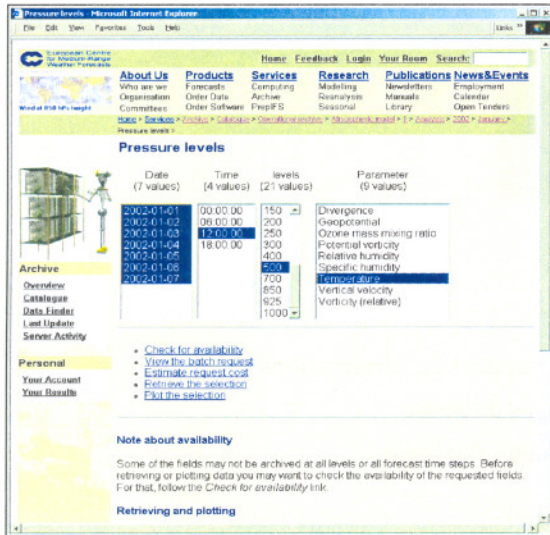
Pressure levels - Microsoft Internet Explorer

File Edit View Favorites Tools Help

Links »

European Centre for Medium-Range Weather Forecasts

Home Feedback Login Your Room Search:

Wind at 850 hPa height

| About Us | Products | Services | Research | Publications | News&Events |
|---|---|---|---|---|---|
| Who we are | Forecasts | Computing | Modelling | Newsletters | Employment |
| Organisation | Order Data | Archive | Reanalysis | Manuals | Calendar |
| Committees | Order Software | PrepIFS | Seasonal | Library | Open Tenders |

Home > Services > Archive > Catalogue > Operational archive > Atmospheric model > 1 > Analysis > 2002 > January >
Pressure levels >

Pressure levels

| Date (7 values) | Time (4 values) | levels (21 values) | Parameter (9 values) |
|---|---|---|---|
| 2002-01-01 | 00:00:00 | 150 | Divergence |
| 2002-01-02 | 06:00:00 | 200 | Geopotential |
| 2002-01-03 | 12:00:00 | 250 | Ozone mass mixing ratio |
| 2002-01-04 | 18:00:00 | 300 | Potential vorticity |
| 2002-01-05 | | 400 | Relative humidity |
| 2002-01-06 | | 500 | Specific humidity |
| 2002-01-07 | | 700 | Temperature |
| | | 850 | Vertical velocity |
| | | 925 | Vorticity (relative) |
| | | 1000 | |

Archive
Overview
Catalogue
Data Finder
Last Update
Server Activity

Personal
Your Account
Your Results

• Check for availability
• View the batch request
• Estimate request cost
• Retrieve the selection
• Plot the selection

Note about availability

Some of the fields may not be archived at all levels or all forecast time steps. Before retrieving or plotting data you may want to check the availability of the requested fields. For that, follow the Check for availability link.

Retrieving and plotting